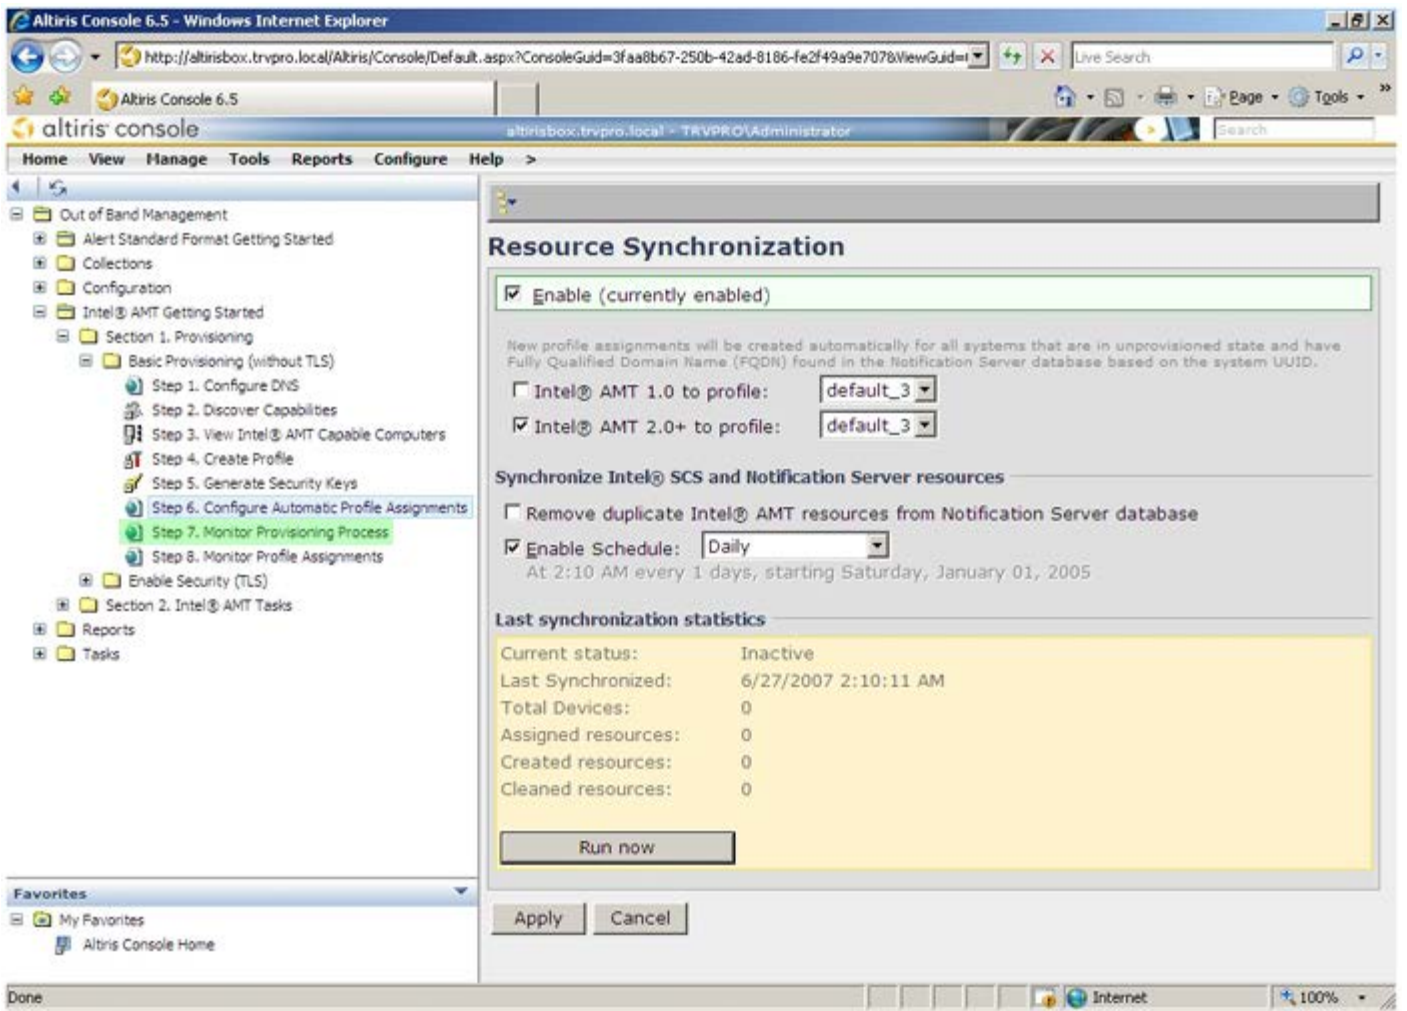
Altiris Console 6.5 - Windows Internet Explorer

http://altirisbox.trvpro.local/Altiris/Console/Default.aspx?ConsoleGuid=3faa8b67-250b-42ad-8186-fe2f49a9e707&ViewGuid=

Live Search

Altiris Console 6.5

Page Tools

altiris console

altirisbox.trvpro.local - TRVPRO\Administrator

Search

Home View Manage Tools Reports Configure Help >

Out of Band Management
Alert Standard Format Getting Started
Collections
Configuration
Intel® AMT Getting Started
Section 1. Provisioning
Basic Provisioning (without TLS)
Step 1. Configure DNS
Step 2. Discover Capabilities
Step 3. View Intel® AMT Capable Computers
Step 4. Create Profile
Step 5. Generate Security Keys
Step 6. Configure Automatic Profile Assignments
Step 7. Monitor Provisioning Process
Step 8. Monitor Profile Assignments
Enable Security (TLS)
Section 2. Intel® AMT Tasks
Reports
Tasks

Favorites
My Favorites
Altiris Console Home

Resource Synchronization

Enable (currently enabled)

New profile assignments will be created automatically for all systems that are in unprovisioned state and have Fully Qualified Domain Name (FQDN) found in the Notification Server database based on the system UUID.

Intel® AMT 1.0 to profile: default_3

Intel® AMT 2.0+ to profile: default_3

Synchronize Intel® SCS and Notification Server resources

Remove duplicate Intel® AMT resources from Notification Server database

Enable Schedule: Daily

At 2:10 AM every 1 days, starting Saturday, January 01, 2005

Last synchronization statistics

| Current status: | Inactive |
|---|---|
| Last Synchronized: | 6/27/2007 2:10:11 AM |
| Total Devices: | 0 |
| Assigned resources: | 0 |
| Created resources: | 0 |
| Cleaned resources: | 0 |

Run now

Apply Cancel

Done

Internet

100%